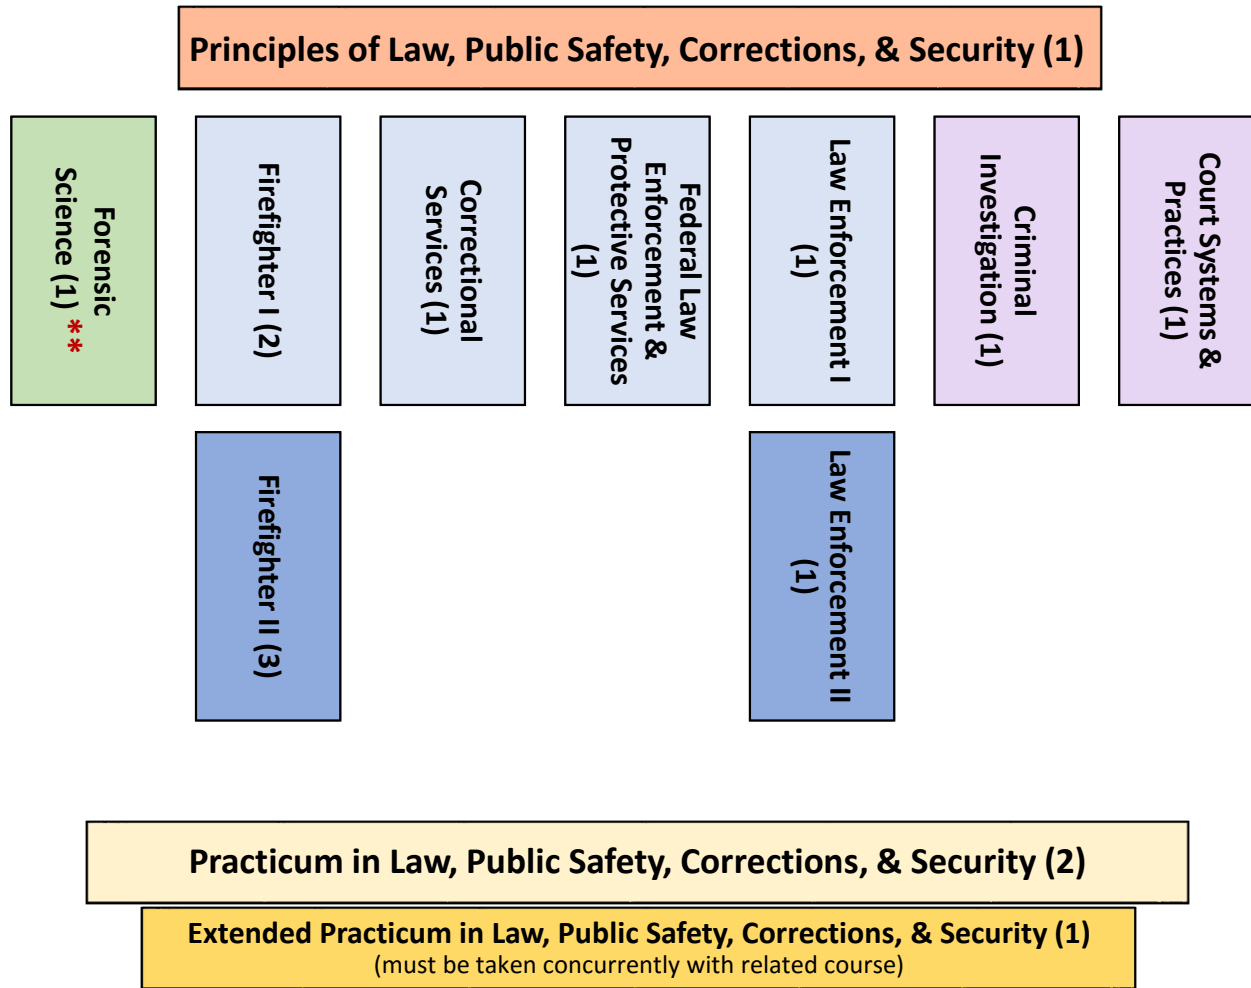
Principles of Law, Public Safety, Corrections, & Security (1)

Forensic Science (1) **

Firefighter I (2)

Correctional Services (1)

Federal Law Enforcement & Protective Services (1)

Law Enforcement I (1)

Criminal Investigation (1)

Court Systems & Practices (1)

Firefighter II (3)

Law Enforcement II (1)

Practicum in Law, Public Safety, Corrections, & Security (2)

Extended Practicum in Law, Public Safety, Corrections, & Security (1)
(must be taken concurrently with related course)